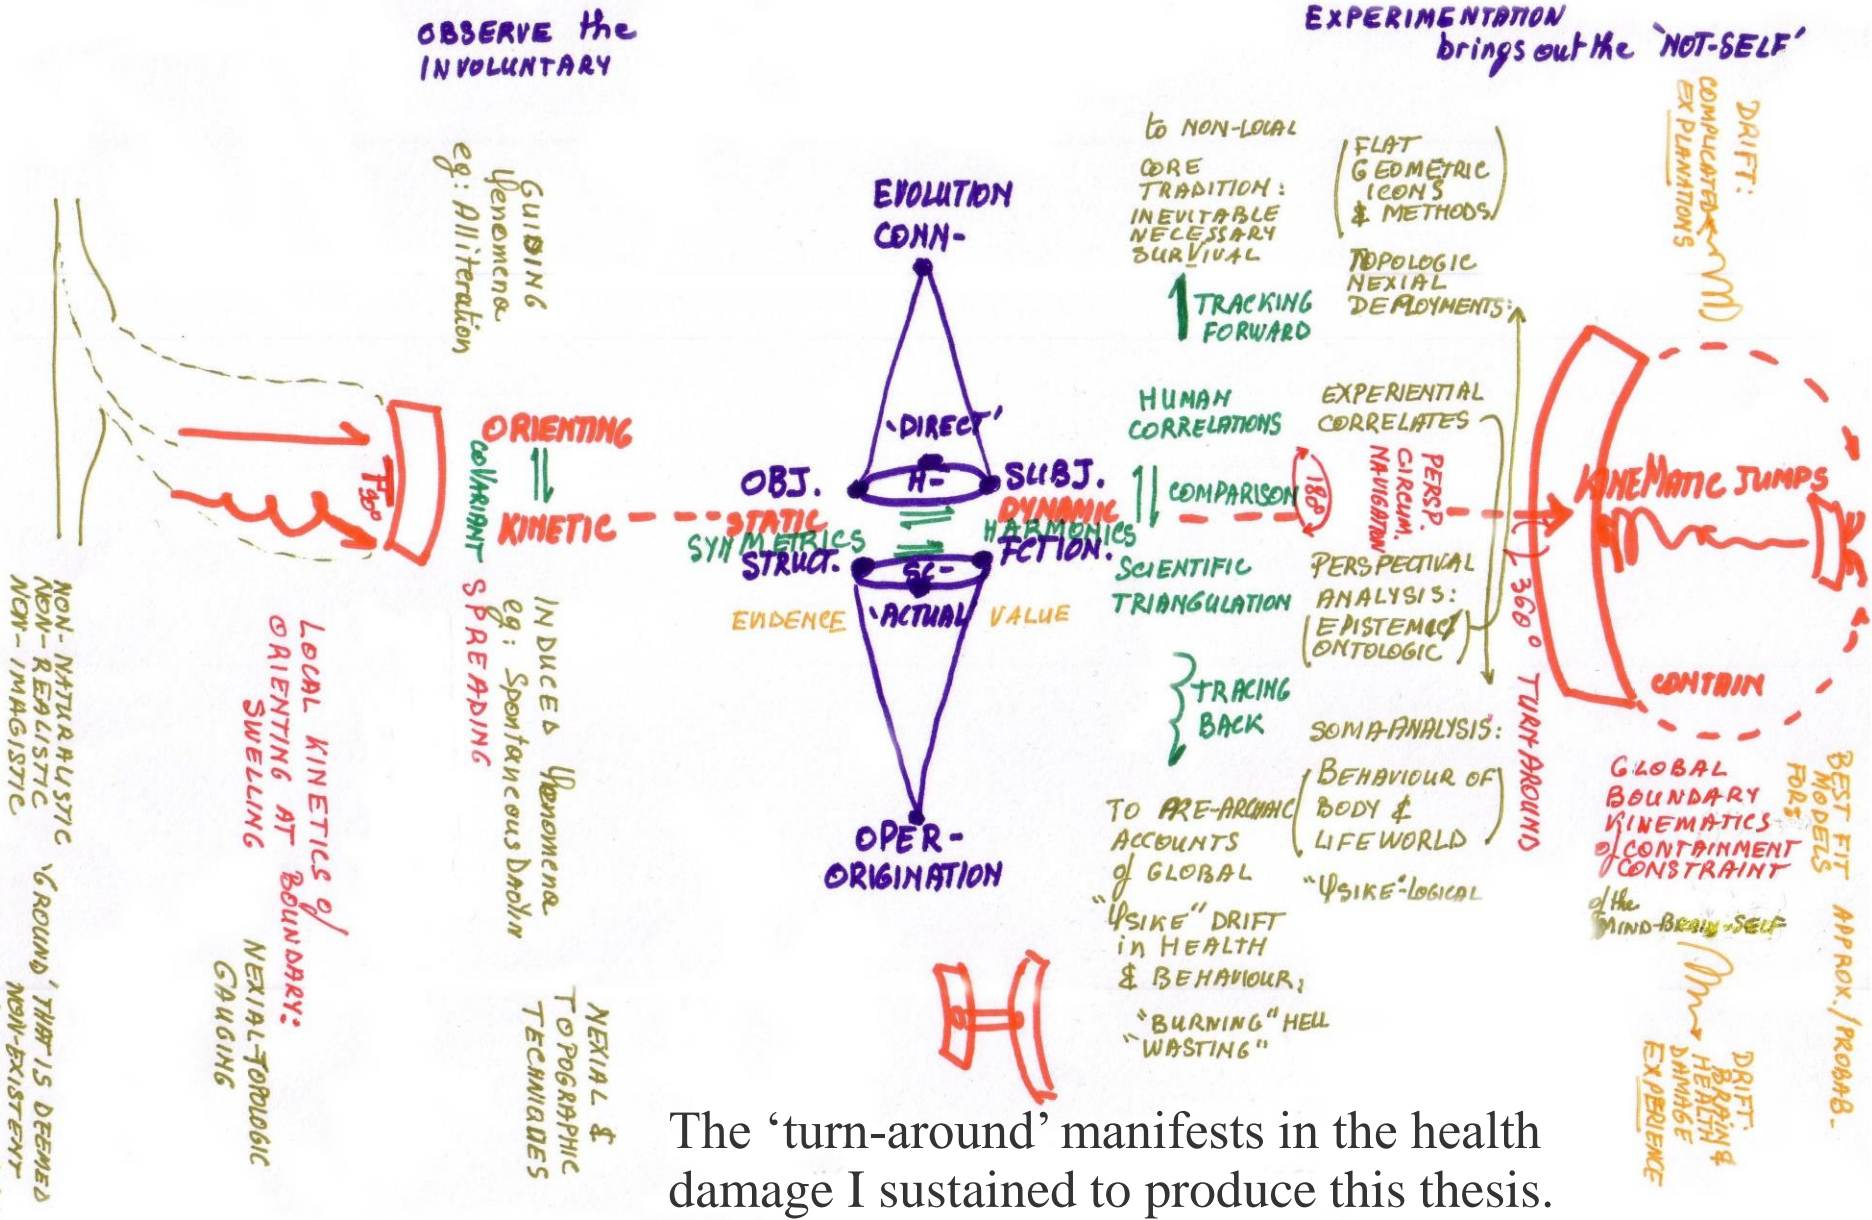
OBSERVE the INVOLUNTARY

EXPERIMENTATION brings out the 'NOT-SELF'

GUIDING Phenomena eg: Alliteration

EVOLUTION CONN-

to NON-LOCAL

CORE TRADITION: INEVITABLE NECESSARY SURVIVAL

FLAT GEOMETRIC ICONS & METHODS

TOPOLOGIC NEXIAL DEPLOYMENTS

TRACKING FORWARD

DRIFT: COMPLICATED EXPLANATIONS

ORIENTING

KINETIC

COVARIANT SPREADING

'DIRECT'

OBJ.

SUBJ.

H-

STATIC SYMMETRICS STRUCT.

DYNAMIC HARMONICS FCTION.

SC-

EVIDENCE

'ACTUAL'

VALUE

HUMAN CORRELATIONS

COMPARISON

180°

EXPERIENTIAL CORRELATES

PERSP. CIRCUM. NAVIGATION

SCIENTIFIC TRIANGULATION

PERSPECTIVAL ANALYSIS: EPISTEMIC ONTOLOGIC

KINEMATIC JUMPS

CONTAIN

360° TURN-AROUND

TRACING BACK

SOMA-ANALYSIS:

BEHAVIOUR OF BODY & LIFEWORLD

"PSIKE"-LOGICAL

TO PRE-ARCHAIC ACCOUNTS of GLOBAL "PSIKE" DRIFT in HEALTH & BEHAVIOUR; "BURNING" HELL "WASTING"

GLOBAL BOUNDARY KINEMATICS of CONTAINMENT CONSTRAINT of the MIND-BRAIN-SELF

BEST FIT MODELS FOR: APPROX./PROBAB.

DRIFT: BRAIN HEALTH DAMAGE EXPERIENCE

OPER-ORIGINATION

NON-NATURALISTIC NON-REALISTIC NON-IMAGISTIC 'GROUND' THAT IS DEEMED NON-EXISTENT

LOCAL KINETICS of ORIENTING AT BOUNDARY: SWELLING

NEXIAL-TOPOLOGIC GAUGING

INDUCED Phenomena eg: Spontaneous Dawn

NEXIAL & TOPOGRAPHIC TECHNIQUES

The 'turn-around' manifests in the health damage I sustained to produce this thesis.